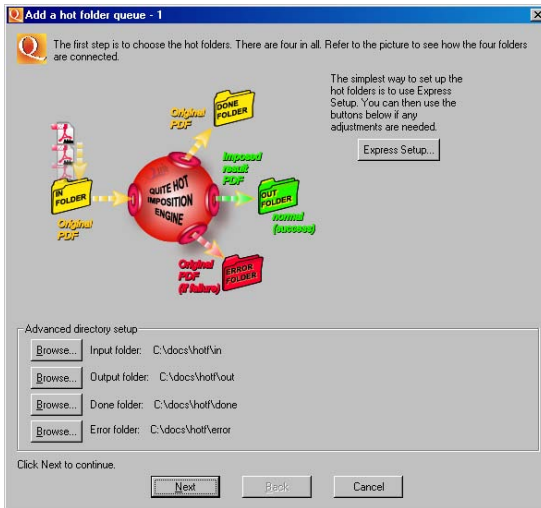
Add a hot folder queue - 1

The first step is to choose the hot folders. There are four in all. Refer to the picture to see how the four folders are connected.

The simplest way to set up the hot folders is to use Express Setup. You can then use the buttons below if any adjustments are needed.

Express Setup...

Original PDF

DONE FOLDER

Imposed result PDF

IN FOLDER

QUITE HOT IMPOSITION ENGINE

OUT FOLDER

normal (success)

Original PDF

Original PDF (if failure)

ERROR FOLDER

Advanced directory setup

Browse... Input folder: C:\docs\hotf\in

Browse... Output folder: C:\docs\hotf\out

Browse... Done folder: C:\docs\hotf\done

Browse... Error folder: C:\docs\hotf\error

Click Next to continue.

Next Back Cancel